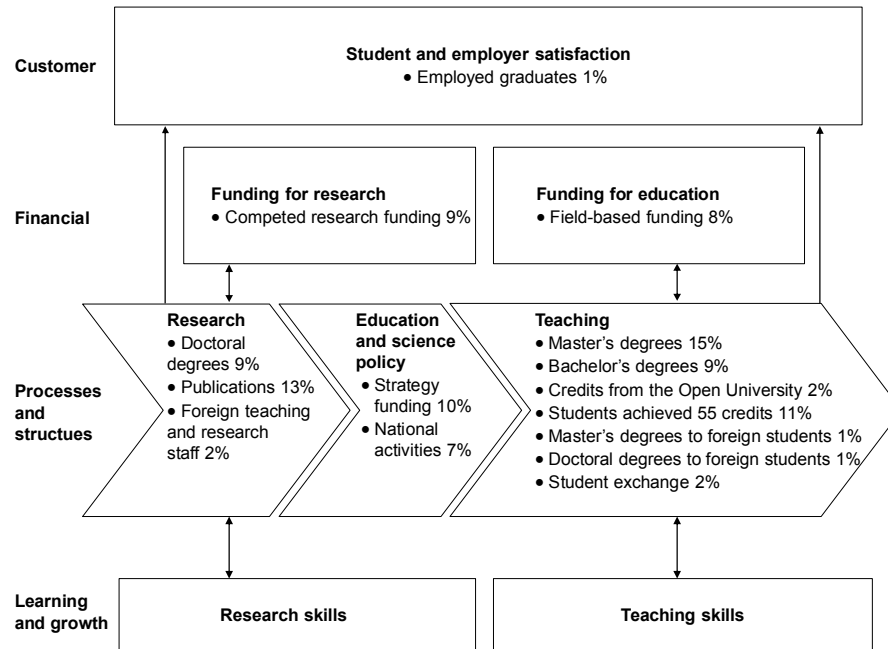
Customer

Student and employer satisfaction
• Employed graduates 1%

Financial

Funding for research
• Competed research funding 9%

Funding for education
• Field-based funding 8%

Processes and structues

Research
• Doctoral degrees 9%
• Publications 13%
• Foreign teaching and research staff 2%

Education and science policy
• Strategy funding 10%
• National activities 7%

Teaching
• Master's degrees 15%
• Bachelor's degrees 9%
• Credits from the Open University 2%
• Students achieved 55 credits 11%
• Master's degrees to foreign students 1%
• Doctoral degrees to foreign students 1%
• Student exchange 2%

Learning and growth

Research skills

Teaching skills